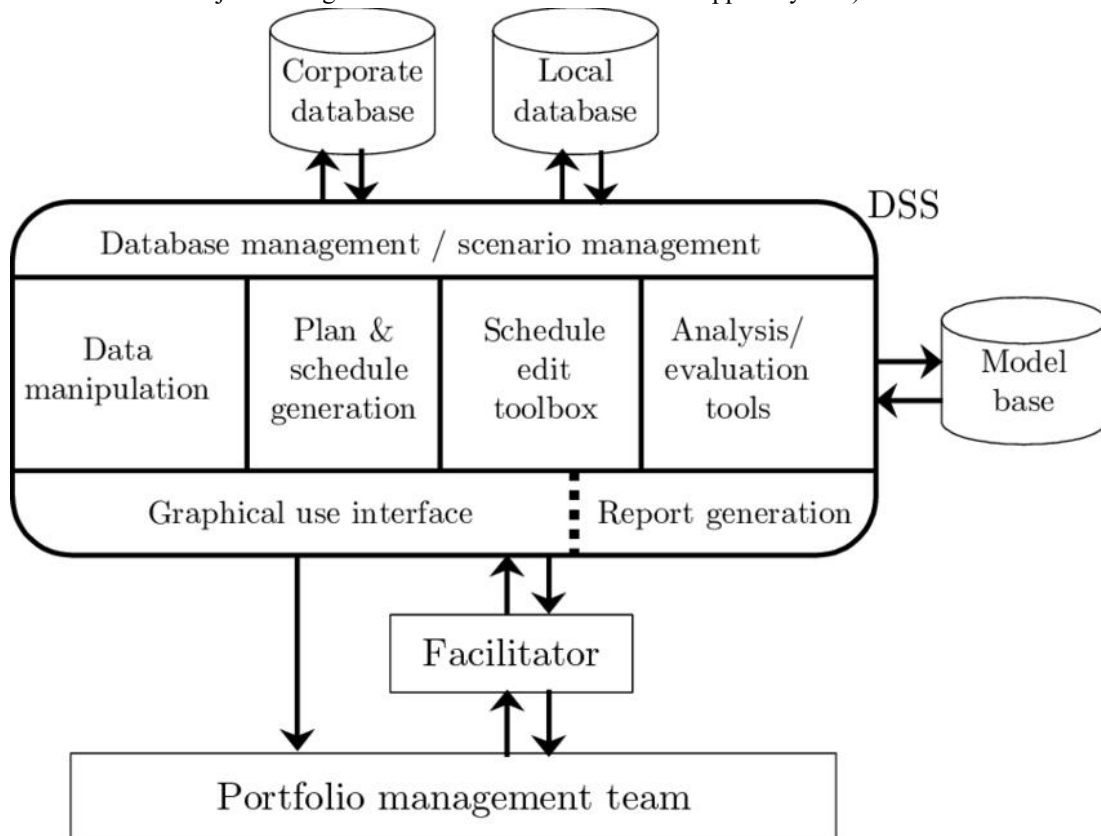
Corporate database

Local database

DSS

Database management / scenario management

Data manipulation

Plan & schedule generation

Schedule edit toolbox

Analysis/ evaluation tools

Model base

Graphical use interface

Report generation

Facilitator

Portfolio management team